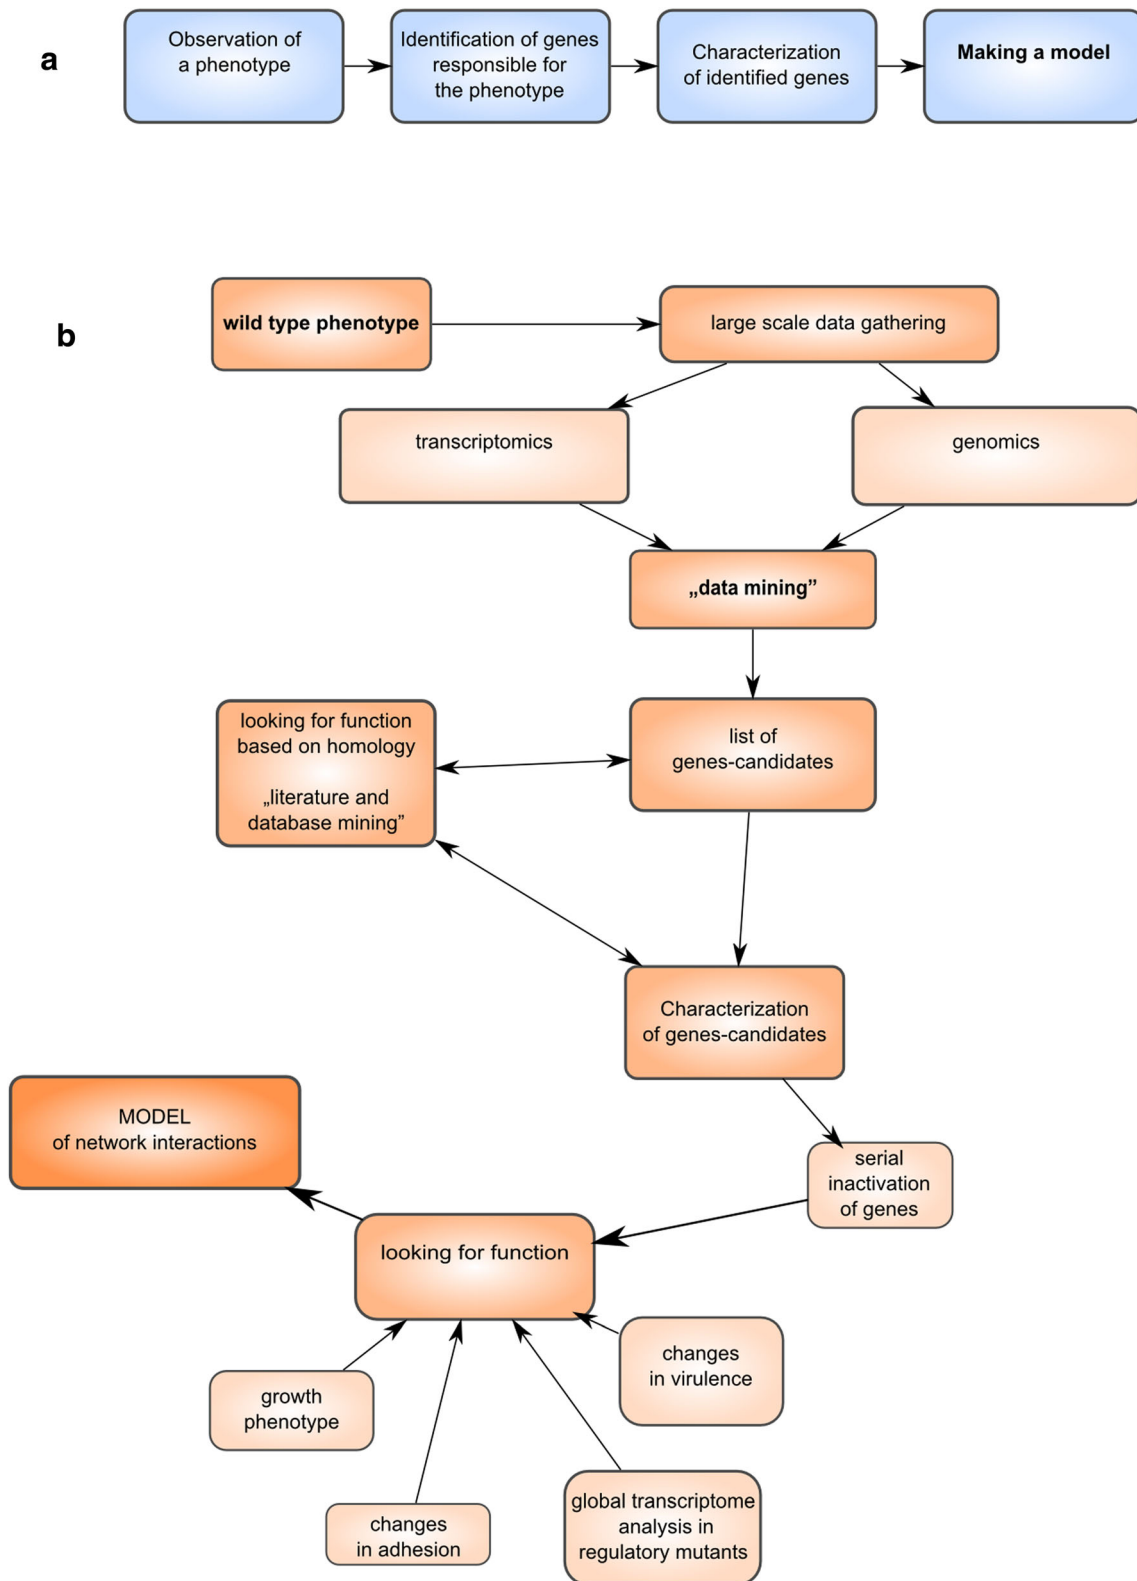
a

Observation of a phenotype

Identification of genes responsible for the phenotype

Characterization of identified genes

Making a model

b

wild type phenotype

large scale data gathering

transcriptomics

genomics

„data mining”

looking for function based on homology

„literature and database mining”

list of genes-candidates

Characterization of genes-candidates

MODEL of network interactions

serial inactivation of genes

looking for function

changes in virulence

growth phenotype

changes in adhesion

global transcriptome analysis in regulatory mutants